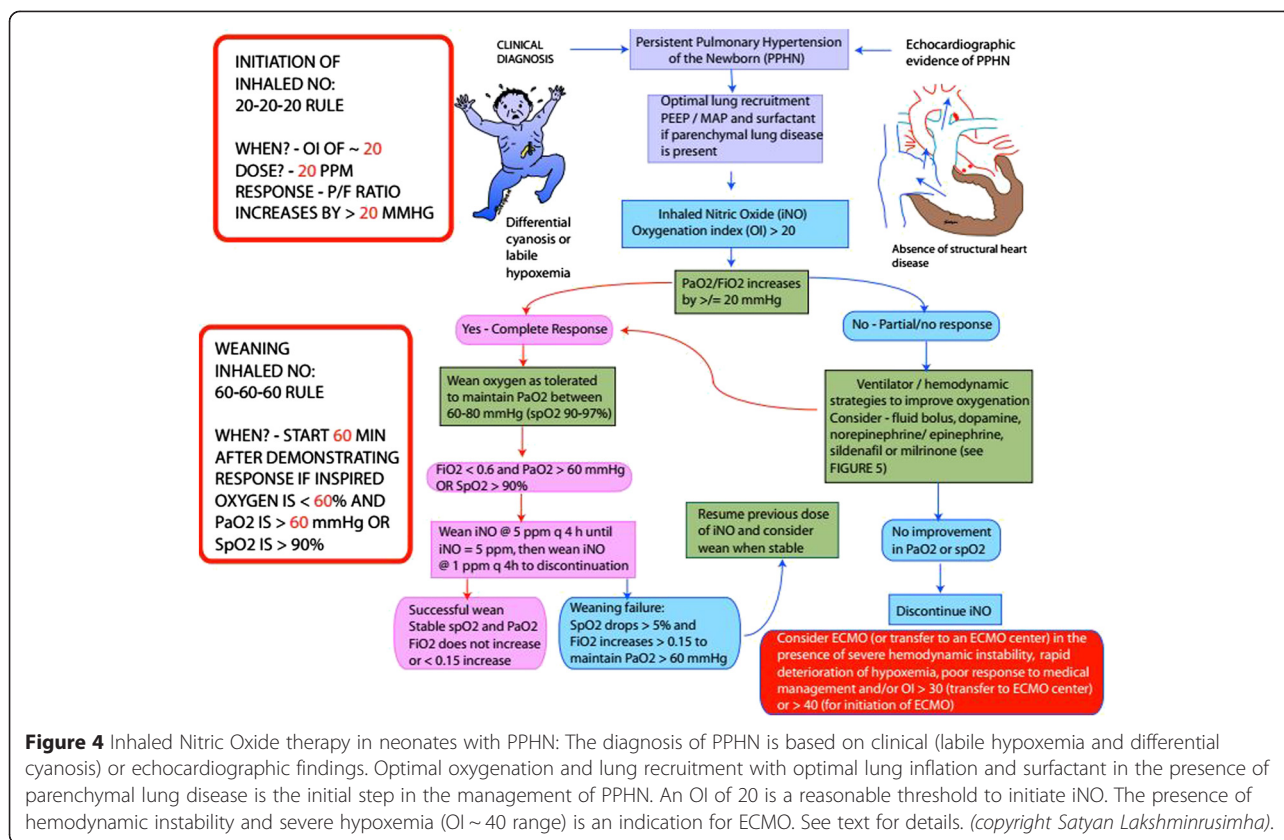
INITIATION OF INHALED NO: 20-20-20 RULE

WHEN? - OI OF ~ 20
DOSE? - 20 PPM
RESPONSE - P/F RATIO INCREASES BY > 20 MMHG

CLINICAL DIAGNOSIS

Persistent Pulmonary Hypertension of the Newborn (PPHN)

Echocardiographic evidence of PPHN

Optimal lung recruitment PEEP / MAP and surfactant if parenchymal lung disease is present

Differential cyanosis or labile hypoxemia

Inhaled Nitric Oxide (iNO) Oxygenation index (OI) > 20

Absence of structural heart disease

PaO2/FiO2 increases by >/= 20 mmHg

Yes - Complete Response

No - Partial/no response

WEANING INHALED NO: 60-60-60 RULE

WHEN? - START 60 MIN AFTER DEMONSTRATING RESPONSE IF INSPIRED OXYGEN IS < 60% AND PaO2 IS > 60 mmHg OR SpO2 IS > 90%

Wean oxygen as tolerated to maintain PaO2 between 60-80 mmHg (spO2 90-97%)

Ventilator / hemodynamic strategies to improve oxygenation Consider - fluid bolus, dopamine, norepinephrine/ epinephrine, sildenafil or milrinone (see FIGURE 5)

FiO2 < 0.6 and PaO2 > 60 mmHg OR SpO2 > 90%

Resume previous dose of iNO and consider wean when stable

Wean iNO @ 5 ppm q 4 h until iNO = 5 ppm, then wean iNO @ 1 ppm q 4h to discontinuation

No improvement in PaO2 or spO2

Successful wean Stable spO2 and PaO2 FiO2 does not increase or < 0.15 increase

Weaning failure: SpO2 drops > 5% and FiO2 increases > 0.15 to maintain PaO2 > 60 mmHg

Discontinue iNO

Consider ECMO (or transfer to an ECMO center) in the presence of severe hemodynamic instability, rapid deterioration of hypoxemia, poor response to medical management and/or OI > 30 (transfer to ECMO center) or > 40 (for initiation of ECMO)

**Figure 4** Inhaled Nitric Oxide therapy in neonates with PPHN: The diagnosis of PPHN is based on clinical (labile hypoxemia and differential cyanosis) or echocardiographic findings. Optimal oxygenation and lung recruitment with optimal lung inflation and surfactant in the presence of parenchymal lung disease is the initial step in the management of PPHN. An OI of 20 is a reasonable threshold to initiate iNO. The presence of hemodynamic instability and severe hypoxemia (OI ~ 40 range) is an indication for ECMO. See text for details. *(copyright Satyan Lakshminrusimha).*